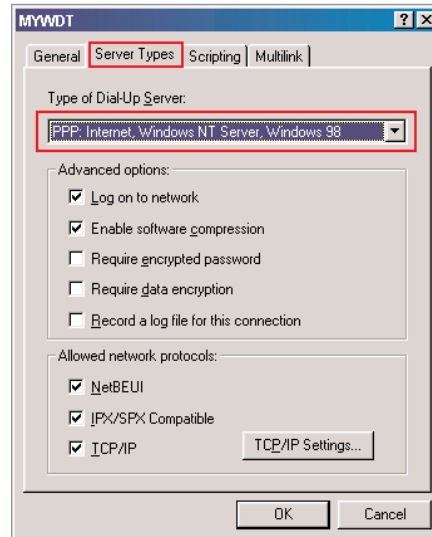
MYWDT

?
X

General
Server Types
Scripting
Multilink

Type of Dial-Up Server:

PPP: Internet, Windows NT Server, Windows 98

Advanced options:

Log on to network

Enable software compression

Require encrypted password

Require data encryption

Record a log file for this connection

Allowed network protocols:

NetBEUI

IPX/SPX Compatible

TCP/IP

TCP/IP Settings...

OK
Cancel